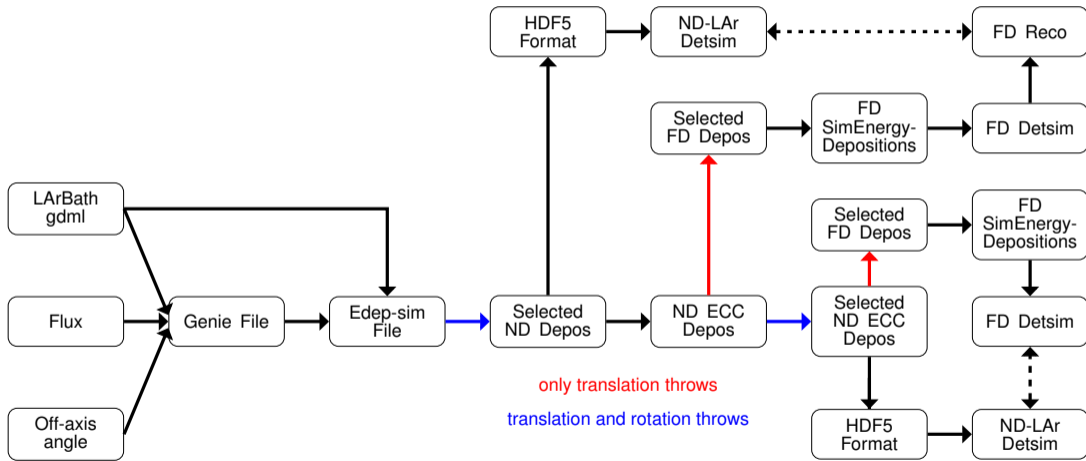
HDF5 Format

ND-LAr Detsim

FD Reco

Selected FD Depos

FD SimEnergy-Depositions

FD Detsim

LArBath gdml

Selected FD Depos

FD SimEnergy-Depositions

Flux

Genie File

Edep-sim File

Selected ND Depos

ND ECC Depos

Selected ND ECC Depos

FD Detsim

Off-axis angle

only translation throws

translation and rotation throws

HDF5 Format

ND-LAr Detsim